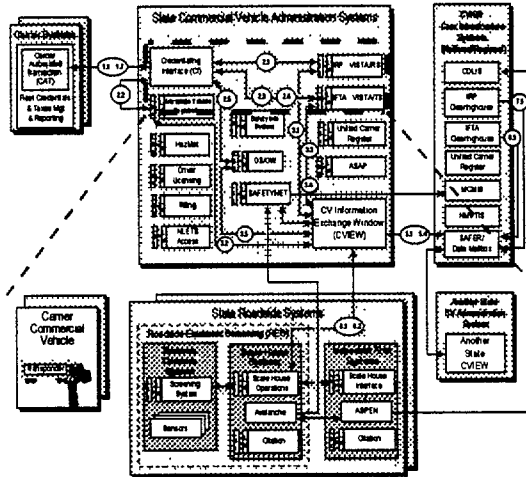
Carrier Systems

Carrier Automated Transaction (CAT)

Fleet Credentials & Taxes Mgt & Reporting

State Commercial Vehicle Administration Systems

Credentialing Interface (CI)

IRP VISTA/RS

IFTA VISTA/TIS

HazMat

Other Licensing

Titling

NLETS Access

OS/OW

SAFETYNET

United Carrier Register

ASAP

CV Information Exchange Window (CVIEW)

CVISN Core Infrastructure Systems (National/Regional)

CDLIS

IRP Clearinghouse

IFTA Clearinghouse

United Carrier Register

MCMIS

NMVTIS

SAFER/ Data Mailbox

Another State CV Administration System

Another State CVIEW

Carrier Commercial Vehicle

Transponder

State Roadside Systems

Roadside Electronic Screening (RES)

Screening System

Sensors

Scale House Operations

Aspen

Citation

Scale House Interface

ASPEN

Citation

1.1

1.2

2.1

2.2

2.3

2.4

2.5

3.1

3.2

3.3

3.4

3.5

3.6

7.1

7.2

8.1

8.2